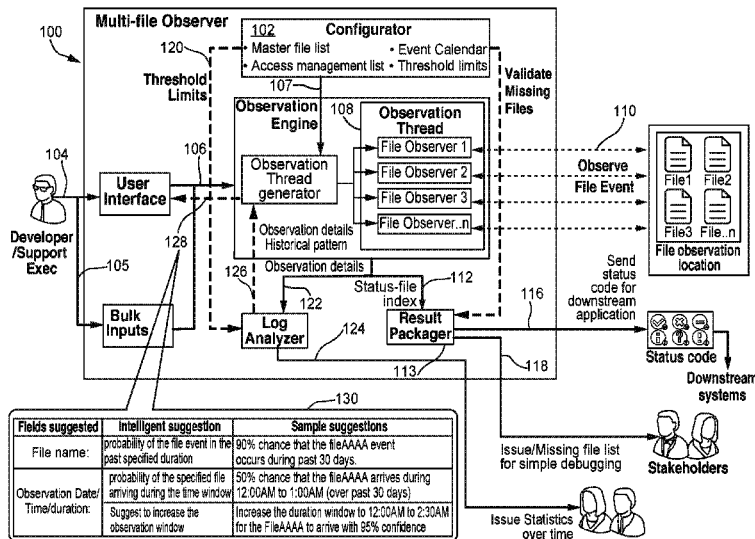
100

Multi-file Observer

102 Configurator
• Master file list
• Access management list
• Event Calendar
• Threshold limits

120

Threshold Limits

Validate Missing Files

107

Observation Engine

108

Observation Thread

File Observer 1
File Observer 2
File Observer 3
File Observer..n

110

Observe File Event

File1
File2
File3
File..n

File observation location

104

106

User Interface

Observation Thread generator

Observation details
Historical pattern

128

Developer /Support Exec

105

Bulk Inputs

126

Observation details

122

112

Status-file index

116

Send status code for downstream application

Log Analyzer

124

Result Packager

113

118

Status code

Downstream systems

130

| Fields suggested | Intelligent suggestion | Sample suggestions |
|---|---|---|
| File name: | probability of the file event in the past specified duration | 90% chance that the fileAAAA event occurs during past 30 days. |
| Observation Date/ Time/duration: | probability of the specified file arriving during the time window | 50% chance that the fileAAAA arrives during 12:00AM to 1:00AM (over past 30 days) |
| | Suggest to increase the observation window | Increase the duration window to 12:00AM to 2:30AM for the FileAAAA to arrive with 95% confidence |

Issue/Missing file list for simple debugging

Stakeholders

Issue Statistics over time